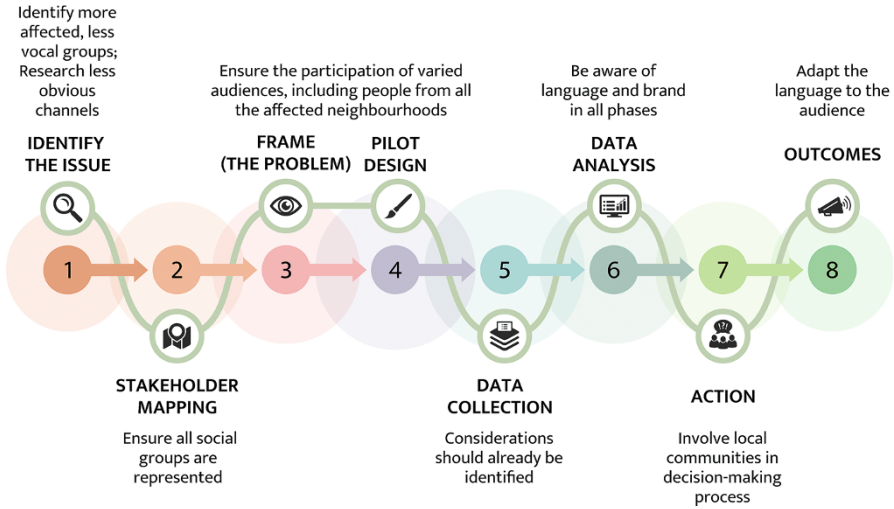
Identify more affected, less vocal groups; Research less obvious channels

Ensure the participation of varied audiences, including people from all the affected neighbourhoods

Be aware of language and brand in all phases

Adapt the language to the audience

IDENTIFY THE ISSUE

FRAME (THE PROBLEM)

PILOT DESIGN

DATA ANALYSIS

OUTCOMES

1

2

3

4

5

6

7

8

STAKEHOLDER MAPPING

Ensure all social groups are represented

DATA COLLECTION

Considerations should already be identified

ACTION

Involve local communities in decision-making process